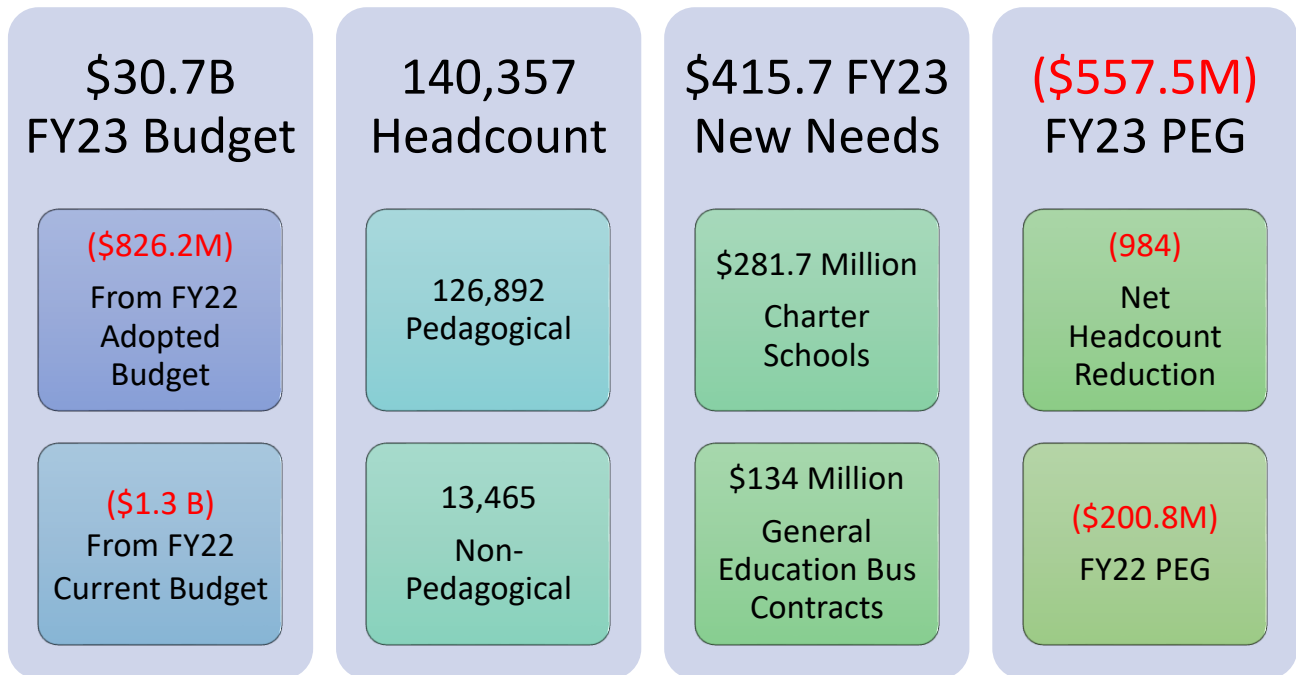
$30.7B
FY23 Budget

($826.2M)
From FY22 Adopted Budget

($1.3 B)
From FY22 Current Budget

140,357
Headcount

126,892
Pedagogical

13,465
Non-Pedagogical

$415.7 FY23
New Needs

$281.7 Million
Charter Schools

$134 Million
General Education Bus Contracts

($557.5M)
FY23 PEG

(984)
Net Headcount Reduction

($200.8M)
FY22 PEG